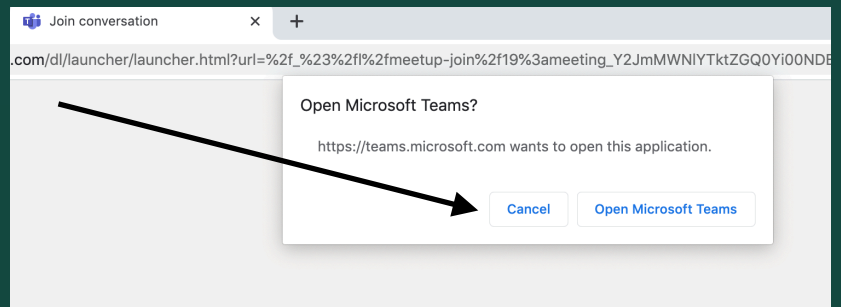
Join conversation ×
+
.com/dl/launcher/launcher.html?url=%2f_%23%2fl%2fmeetup-join%2f19%3ameeting_Y2JmMWNlYTktZGQ0Yi00NDE

Open Microsoft Teams?

https://teams.microsoft.com wants to open this application.

Cancel
Open Microsoft Teams